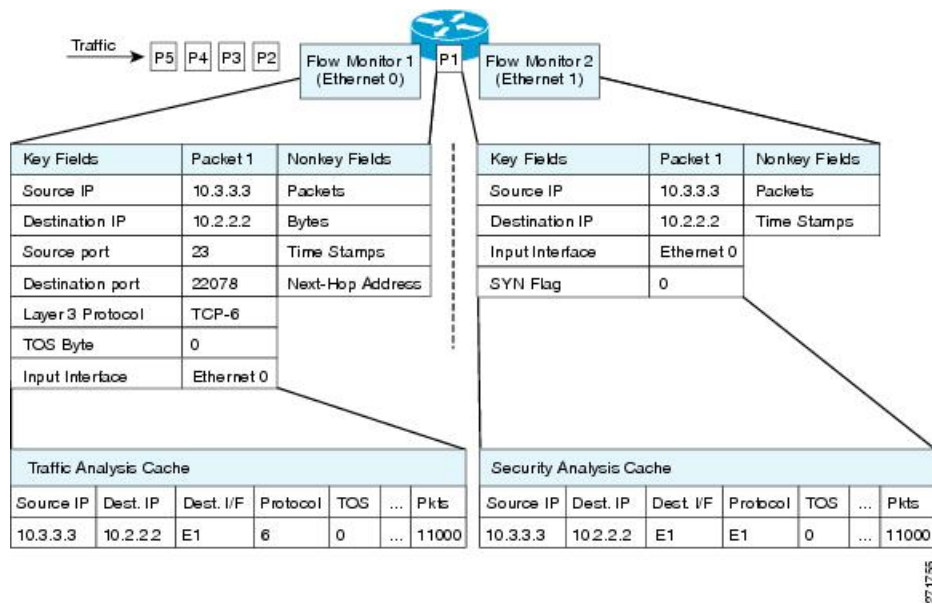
Traffic

P5 P4 P3 P2

Flow Monitor 1 (Ethernet 0)

P1

Flow Monitor 2 (Ethernet 1)

| Key Fields | Packet 1 | Nonkey Fields |
|---|---|---|
| Source IP | 10.3.3.3 | Packets |
| Destination IP | 10.2.2.2 | Bytes |
| Source port | 23 | Time Stamps |
| Destination port | 22078 | Next-Hop Address |
| Layer 3 Protocol | TCP-6 | |
| TOS Byte | 0 | |
| Input Interface | Ethernet 0 | |

| Key Fields | Packet 1 | Nonkey Fields |
|---|---|---|
| Source IP | 10.3.3.3 | Packets |
| Destination IP | 10.2.2.2 | Time Stamps |
| Input Interface | Ethernet 0 | |
| SYN Flag | 0 | |

Traffic Analysis Cache

| Source IP | Dest. IP | Dest. I/F | Protocol | TOS | ... | Pkts |
|---|---|---|---|---|---|---|
| 10.3.3.3 | 10.2.2.2 | E1 | 6 | 0 | ... | 11000 |

Security Analysis Cache

| Source IP | Dest. IP | Dest. I/F | Protocol | TOS | ... | Pkts |
|---|---|---|---|---|---|---|
| 10.3.3.3 | 10.2.2.2 | E1 | E1 | 0 | ... | 11000 |

271755